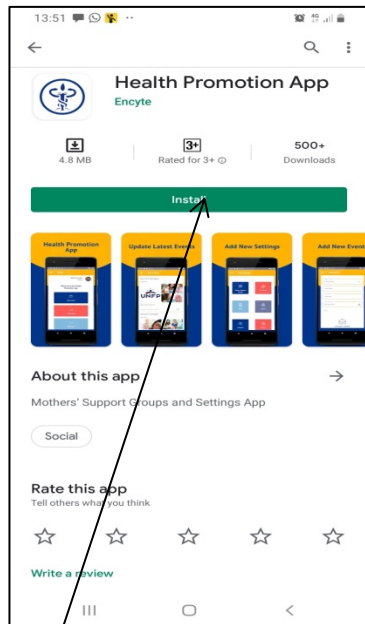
13:51

Health Promotion App
Encyte

4.8 MB
3+
Rated for 3+
500+
Downloads

Install

Health Promotion App
Update Latest Events
Add New Settings
Add New Events

About this app

Mothers' Support Groups and Settings App

Social

Rate this app
Tell others what you think

Write a review